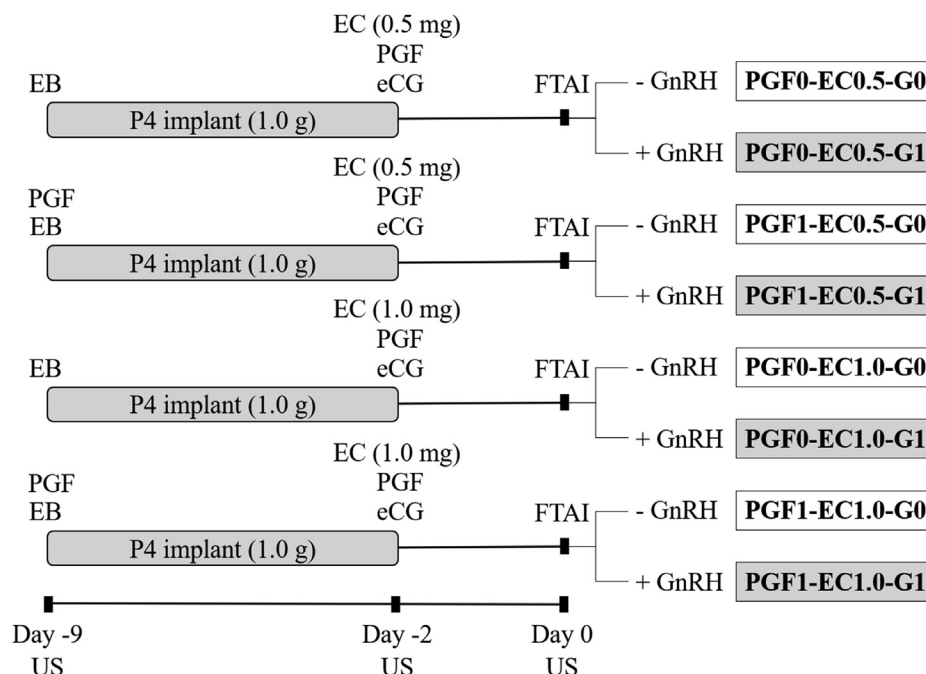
EC (0.5 mg)
PGF
EB eCG
FTAI - GnRH PGF0-EC0.5-G0
P4 implant (1.0 g)
+ GnRH PGF0-EC0.5-G1

EC (0.5 mg)
PGF PGF
EB eCG
FTAI - GnRH PGF1-EC0.5-G0
P4 implant (1.0 g)
+ GnRH PGF1-EC0.5-G1

EC (1.0 mg)
PGF
EB eCG
FTAI - GnRH PGF0-EC1.0-G0
P4 implant (1.0 g)
+ GnRH PGF0-EC1.0-G1

EC (1.0 mg)
PGF PGF
EB eCG
FTAI - GnRH PGF1-EC1.0-G0
P4 implant (1.0 g)
+ GnRH PGF1-EC1.0-G1

Day -9 Day -2 Day 0
US US US